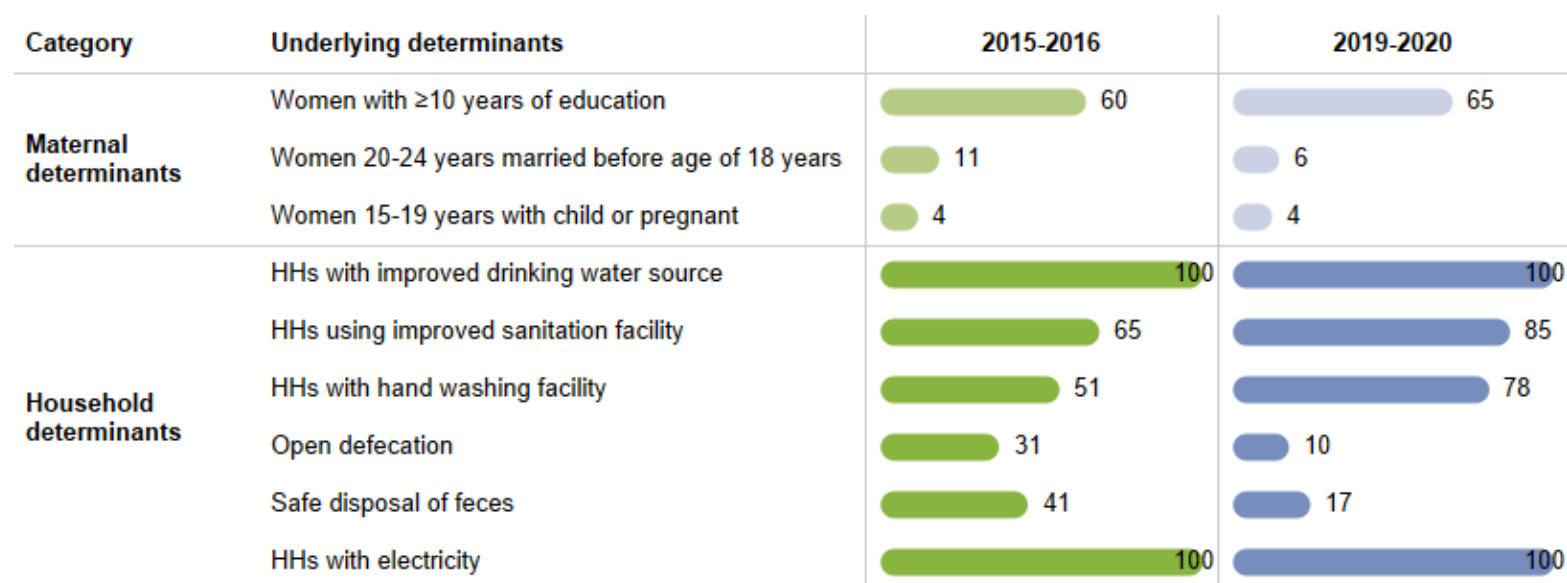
| Category | Underlying determinants | 2015-2016 | 2019-2020 |
|---|---|---|---|
| Maternal determinants | Women with ≥10 years of education | 60 | 65 |
| | Women 20-24 years married before age of 18 years | 11 | 6 |
| | Women 15-19 years with child or pregnant | 4 | 4 |
| Household determinants | HHs with improved drinking water source | 100 | 100 |
| | HHs using improved sanitation facility | 65 | 85 |
| | HHs with hand washing facility | 51 | 78 |
| | Open defecation | 31 | 10 |
| | Safe disposal of feces | 41 | 17 |
| | HHs with electricity | 100 | 100 |